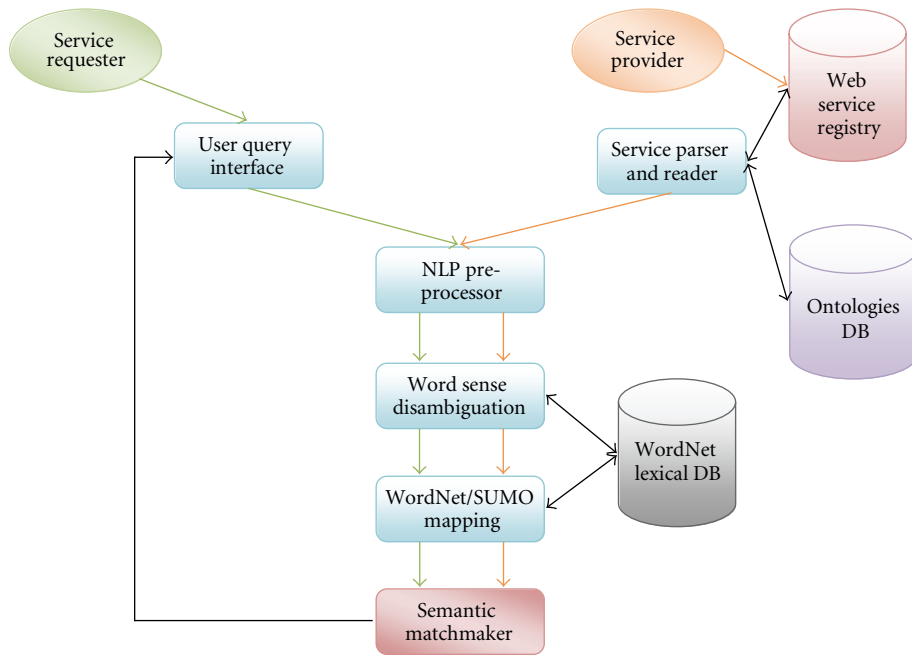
Service requester

Service provider

Web service registry

User query interface

Service parser and reader

NLP preprocessor

Ontologies DB

Word sense disambiguation

WordNet lexical DB

WordNet/SUMO mapping

Semantic matchmaker